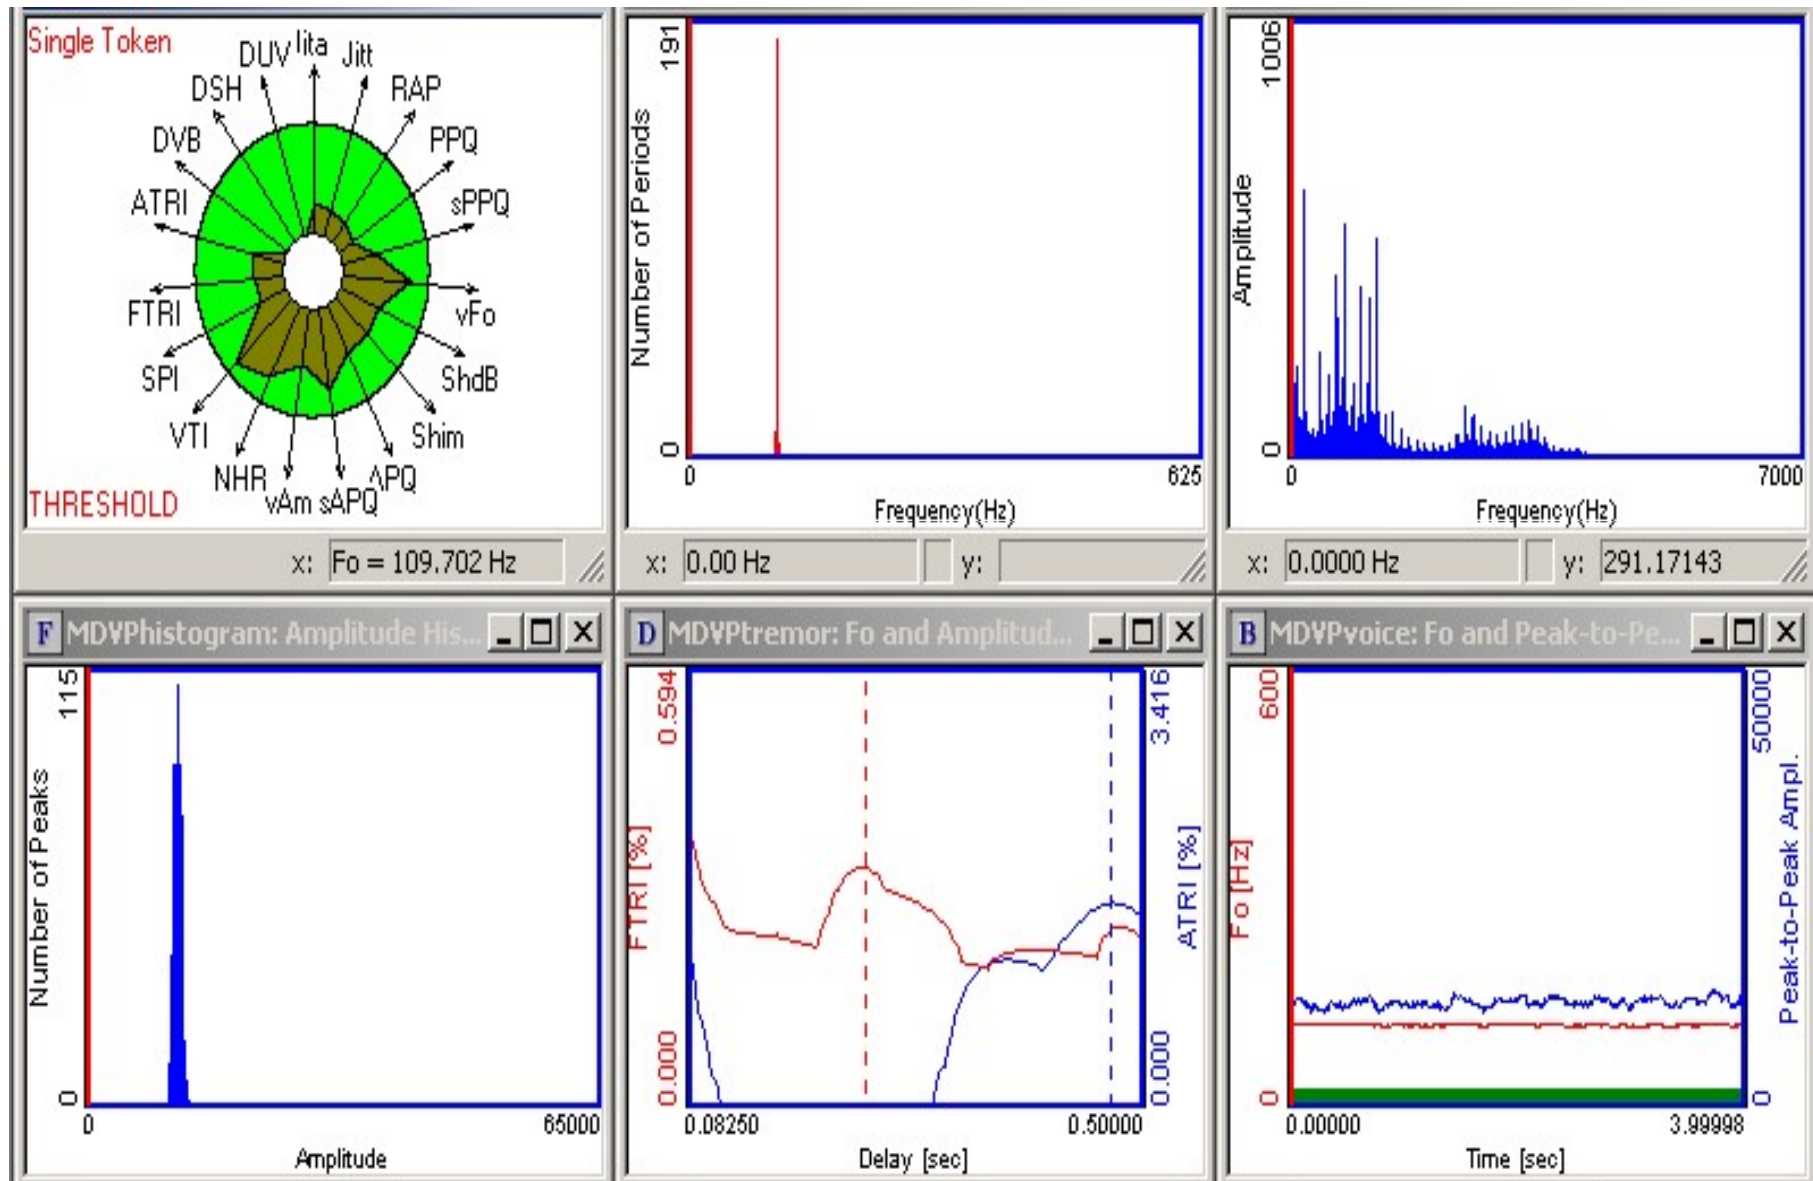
Single Token
DUV lita Jitt
DSH RAP
DVB PPQ
ATRI sPPQ
FTRI vFo
SPI ShdB
VTI Shim
NHR vAm sAPQ APQ
THRESHOLD
x: Fo = 109.702 Hz

191
Number of Periods
0
0 625
Frequency(Hz)
x: 0.00 Hz y:

1006
Amplitude
0
0 7000
Frequency(Hz)
x: 0.0000 Hz y: 291.17143

F MDVPhistogram: Amplitude His...
115
Number of Peaks
0
0 65000
Amplitude

D MDVPtremor: Fo and Amplitud...
0.594
FTRI [%]
0.000
3.416
ATRI [%]
0.000
0.08250 0.50000
Delay [sec]

B MDVPvoice: Fo and Peak-to-Pe...
600
Fo [Hz]
0
50000
Peak-to-Peak Ampl.
0
0.00000 3.99998
Time [sec]